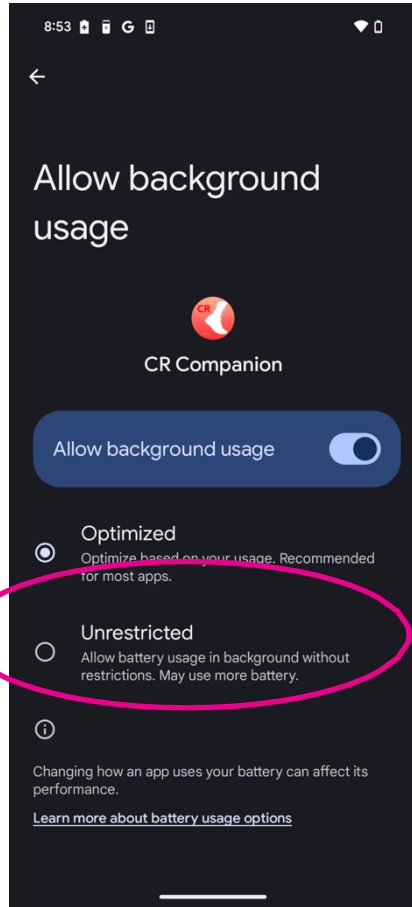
8:53 G

Allow background usage

CR

CR Companion

Allow background usage

Optimized
Optimize based on your usage. Recommended for most apps.

Unrestricted
Allow battery usage in background without restrictions. May use more battery.

Changing how an app uses your battery can affect its performance.

Learn more about battery usage options